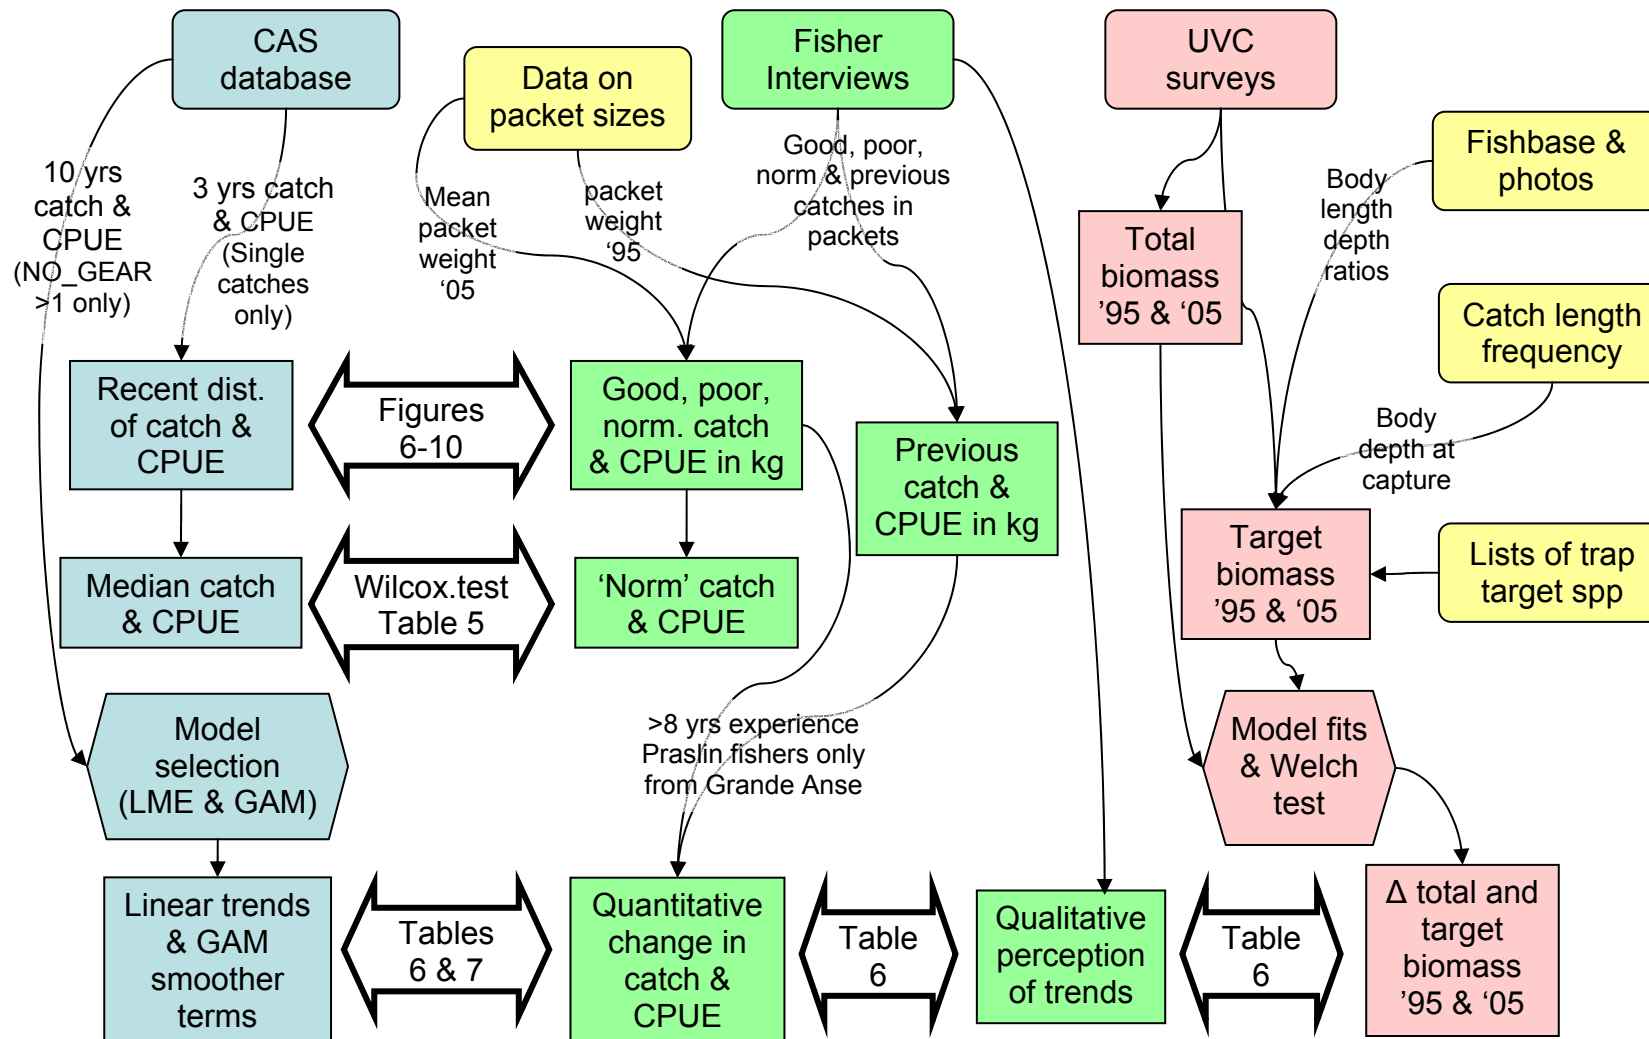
CAS database

Data on packet sizes

Fisher Interviews

UVC surveys

10 yrs catch & CPUE (NO_GEAR >1 only)

3 yrs catch & CPUE (Single catches only)

Mean packet weight '05

packet weight '95

Good, poor, norm & previous catches in packets

Fishbase & photos

Body length depth ratios

Total biomass '95 & '05

Catch length frequency

Body depth at capture

Recent dist. of catch & CPUE

Figures 6-10

Good, poor, norm. catch & CPUE in kg

Previous catch & CPUE in kg

Target biomass '95 & '05

Lists of trap target spp

Median catch & CPUE

Wilcox.test Table 5

'Norm' catch & CPUE

Model selection (LME & GAM)

>8 yrs experience Praslin fishers only from Grande Anse

Model fits & Welch test

Linear trends & GAM smoother terms

Tables 6 & 7

Quantitative change in catch & CPUE

Table 6

Qualitative perception of trends

Table 6

Δ total and target biomass '95 & '05